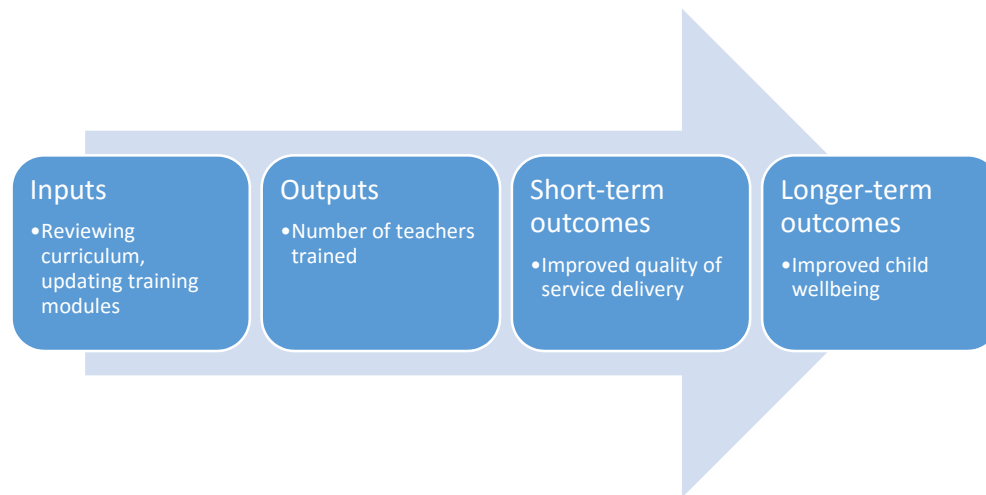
Inputs

•Reviewing curriculum, updating training modules

Outputs

•Number of teachers trained

Short-term outcomes

•Improved quality of service delivery

Longer-term outcomes

•Improved child wellbeing